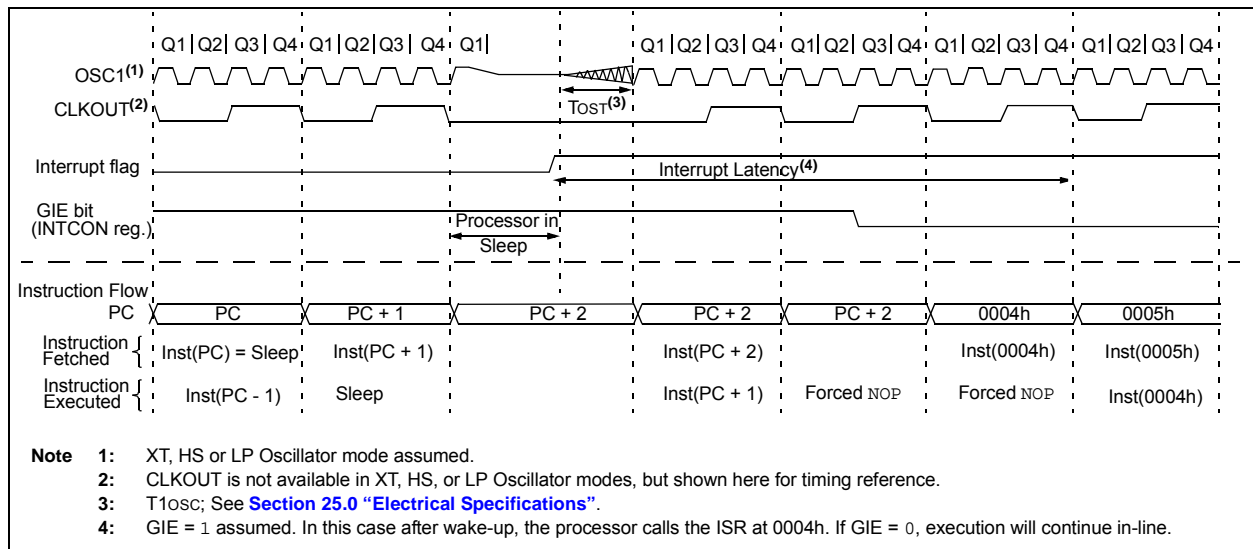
Q1 | Q2 | Q3 | Q4 | Q1 | Q2 | Q3 | Q4 | Q1 | Q1 | Q2 | Q3 | Q4 | Q1 | Q2 | Q3 | Q4 | Q1 | Q2 | Q3 | Q4 | Q1 | Q2 | Q3 | Q4

OSC1$^{(1)}$

CLKOUT$^{(2)}$

TOST$^{(3)}$

Interrupt flag

Interrupt Latency$^{(4)}$

GIE bit (INTCON reg.)

Processor in Sleep

Instruction Flow

PC

| PC | PC + 1 | PC + 2 | PC + 2 | PC + 2 | 0004h | 0005h |
|---|---|---|---|---|---|---|

Instruction Fetched: Inst(PC) = Sleep | Inst(PC + 1) | Inst(PC + 2) | Inst(0004h) | Inst(0005h)

Instruction Executed: Inst(PC - 1) | Sleep | Inst(PC + 1) | Forced NOP | Forced NOP | Inst(0004h)

Note 1: XT, HS or LP Oscillator mode assumed.
2: CLKOUT is not available in XT, HS, or LP Oscillator modes, but shown here for timing reference.
3: T1OSC; See Section 25.0 "Electrical Specifications".
4: GIE = 1 assumed. In this case after wake-up, the processor calls the ISR at 0004h. If GIE = 0, execution will continue in-line.